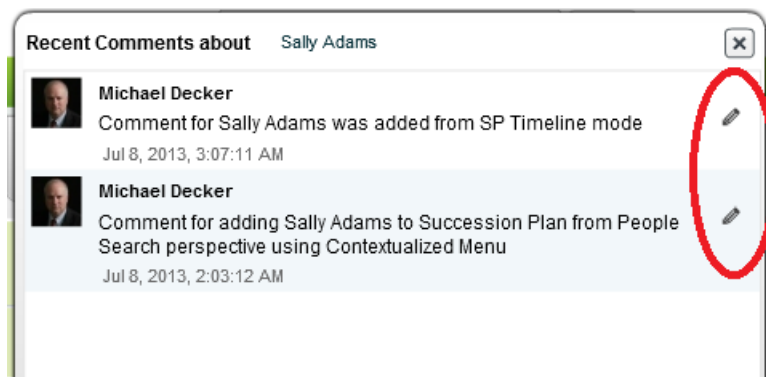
Recent Comments about Sally Adams

×

Michael Decker
Comment for Sally Adams was added from SP Timeline mode
Jul 8, 2013, 3:07:11 AM

Michael Decker
Comment for adding Sally Adams to Succession Plan from People Search perspective using Contextualized Menu
Jul 8, 2013, 2:03:12 AM